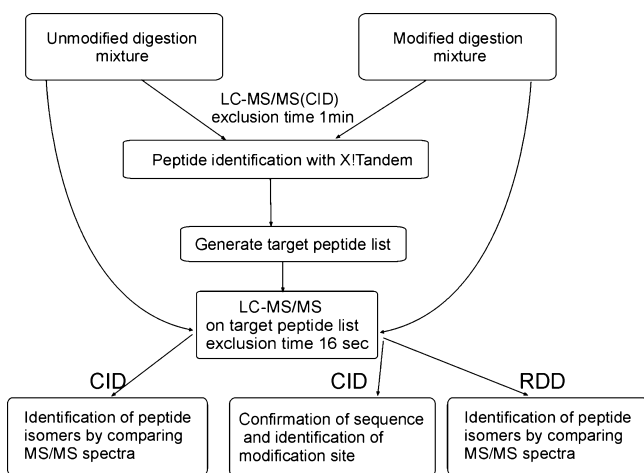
Unmodified digestion mixture

Modified digestion mixture

LC-MS/MS(CID) exclusion time 1min

Peptide identification with X!Tandem

Generate target peptide list

LC-MS/MS on target peptide list exclusion time 16 sec

CID

CID

RDD

Identification of peptide isomers by comparing MS/MS spectra

Confirmation of sequence and identification of modification site

Identification of peptide isomers by comparing MS/MS spectra